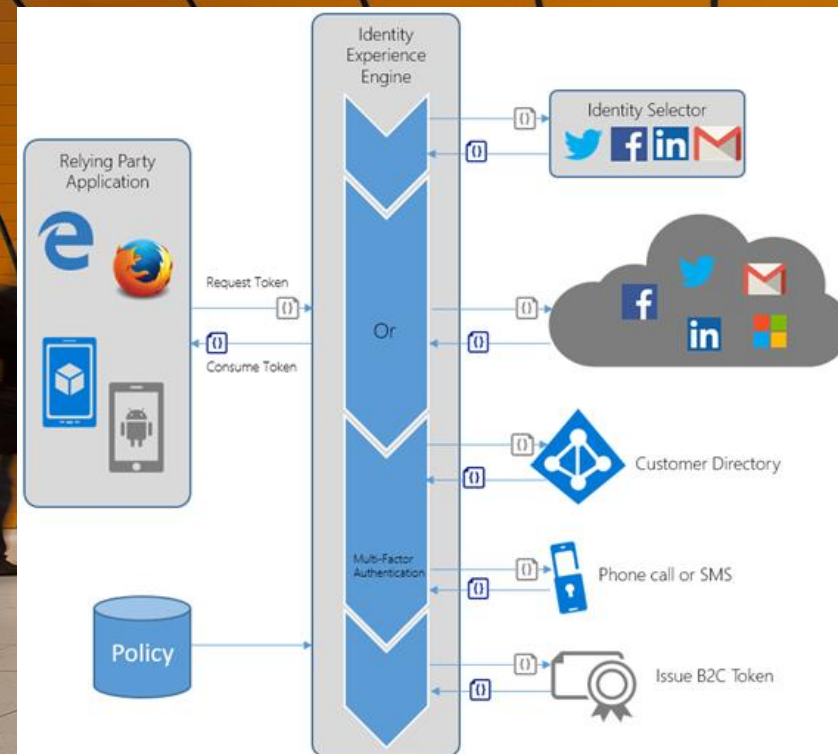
Identity Experience Engine

Identity Selector

Relying Party Application

Request Token

{}

{}

Consume Token

Or

{}

{}

Customer Directory

Multi-Factor Authentication

Phone call or SMS

Policy

Issue B2C Token